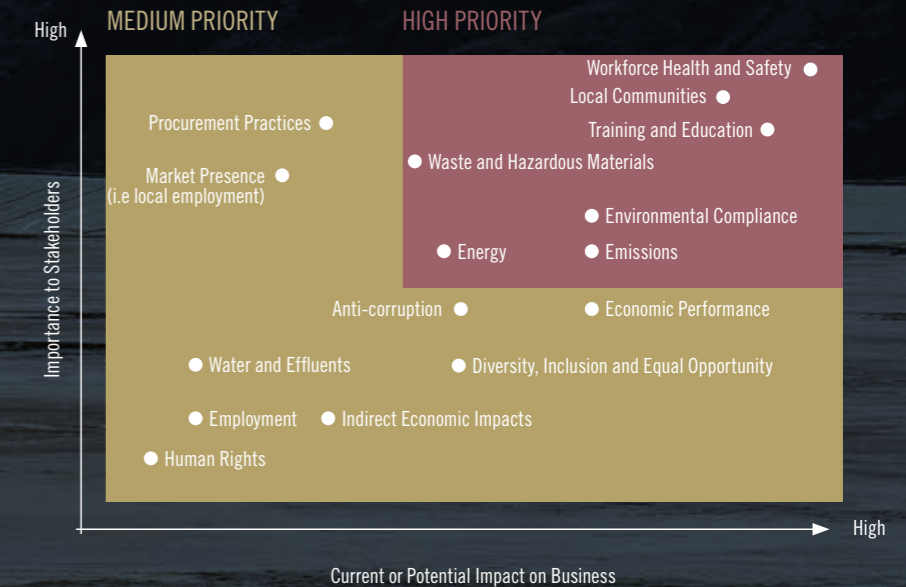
High

MEDIUM PRIORITY

HIGH PRIORITY

Workforce Health and Safety

Local Communities

Training and Education

Procurement Practices

Waste and Hazardous Materials

Market Presence
(i.e local employment)

Environmental Compliance

Energy

Emissions

Importance to Stakeholders

Anti-corruption

Economic Performance

Water and Effluents

Diversity, Inclusion and Equal Opportunity

Employment

Indirect Economic Impacts

Human Rights

High

Current or Potential Impact on Business